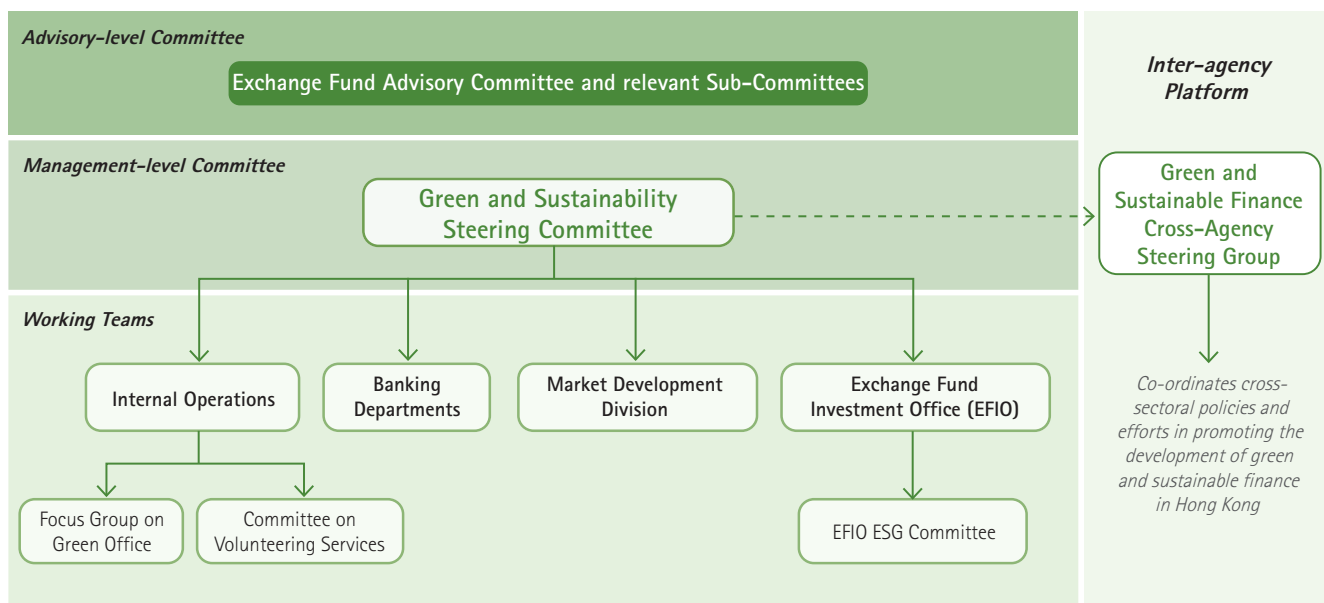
Advisory-level Committee

Exchange Fund Advisory Committee and relevant Sub-Committees

Management-level Committee

Green and Sustainability Steering Committee

Working Teams

Internal Operations

Banking Departments

Market Development Division

Exchange Fund Investment Office (EFIO)

Focus Group on Green Office

Committee on Volunteering Services

EFIO ESG Committee

Inter-agency Platform

Green and Sustainable Finance Cross-Agency Steering Group

Co-ordinates cross-sectoral policies and efforts in promoting the development of green and sustainable finance in Hong Kong